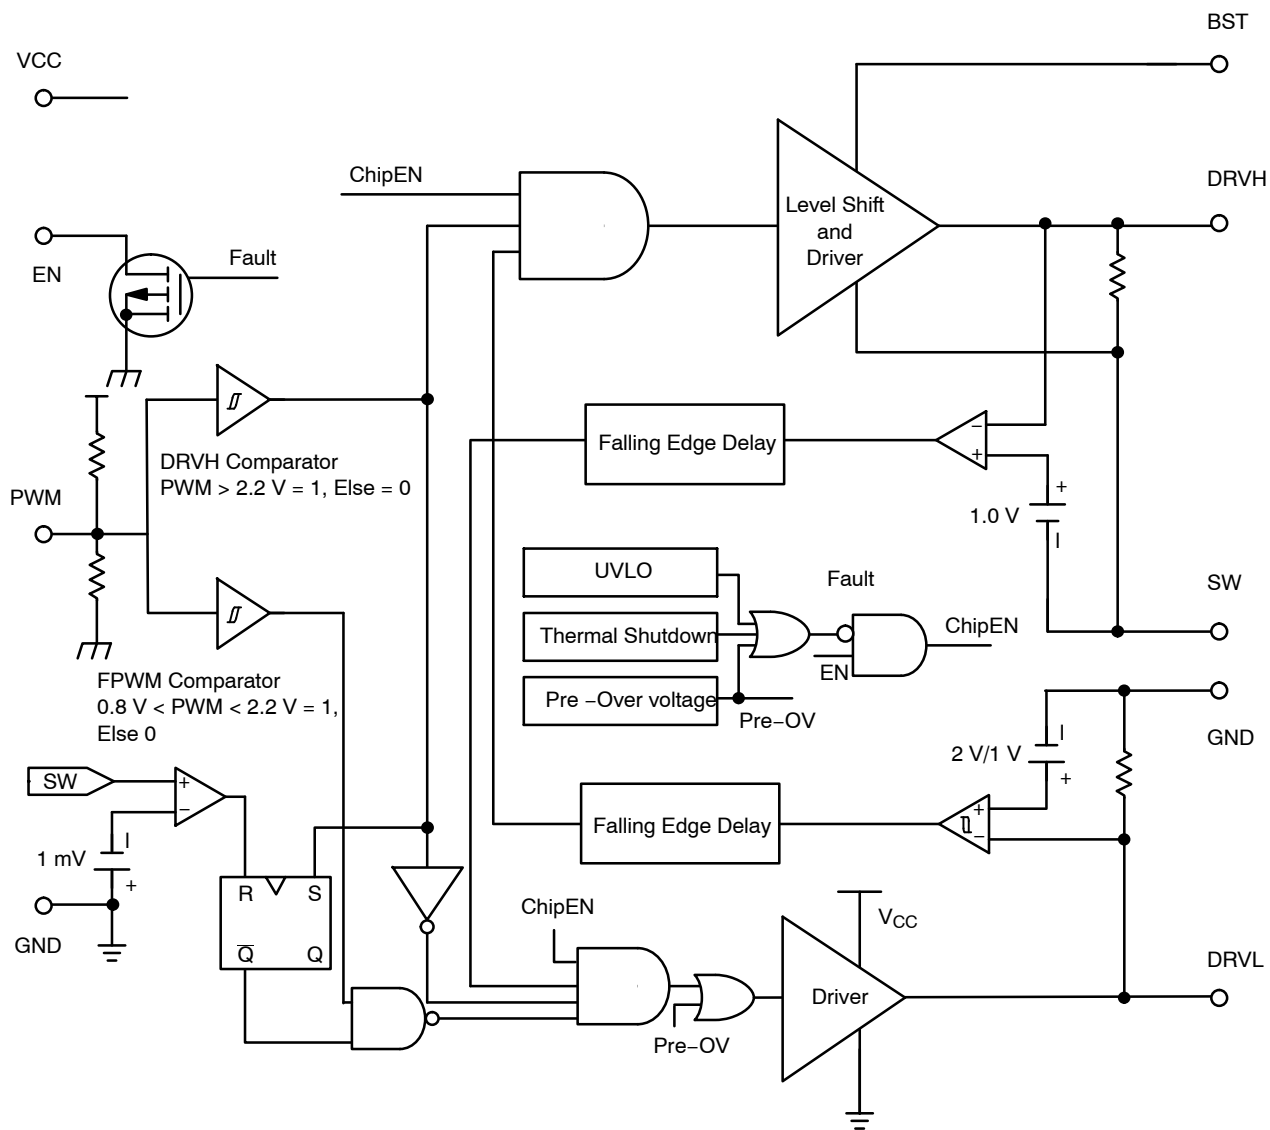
BST

VCC

ChipEN

DRVH

Level Shift and Driver

Fault

EN

DRVH Comparator
PWM > 2.2 V = 1, Else = 0

Falling Edge Delay

−

+

+

1.0 V

PWM

UVLO

Fault

SW

Thermal Shutdown

ChipEN

EN

FPWM Comparator
0.8 V < PWM < 2.2 V = 1, Else 0

Pre −Over voltage

Pre−OV

GND

2 V/1 V

SW

+

−

+

Falling Edge Delay

+

−

1 mV

+

R

S

GND

$\overline{Q}$

Q

ChipEN

$V_{CC}$

DRVL

Driver

Pre−OV